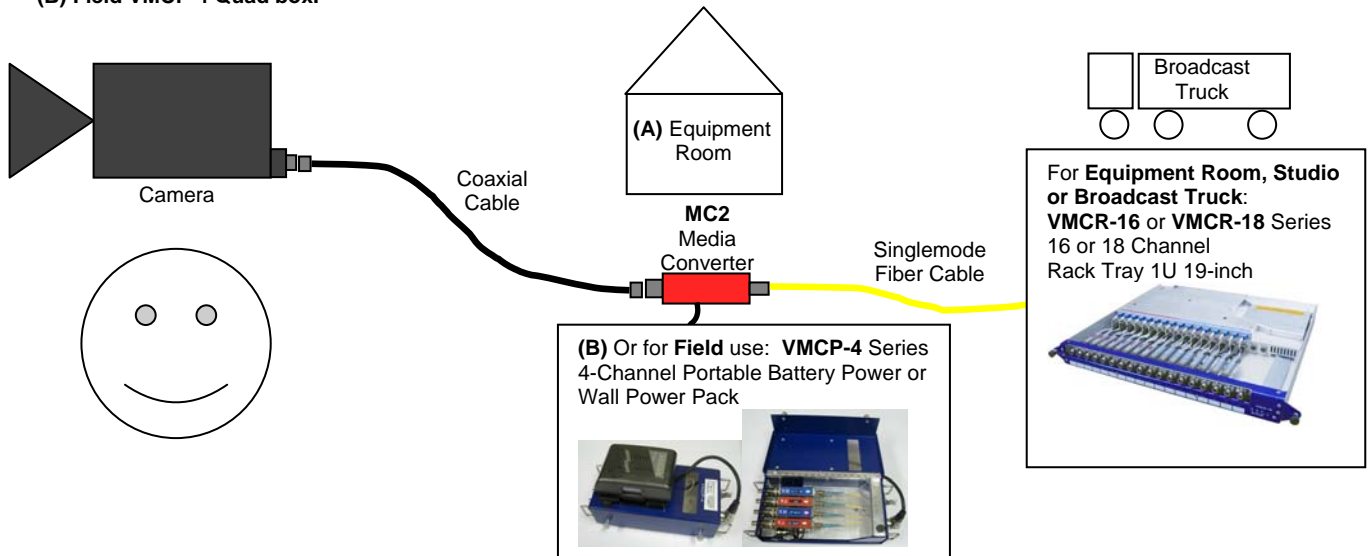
(B) Field VMCP-4 Quad box.

Camera

Coaxial Cable

(A) Equipment Room

MC2 Media Converter

Singlemode Fiber Cable

Broadcast Truck

For **Equipment Room, Studio or Broadcast Truck**: **VMCR-16** or **VMCR-18** Series 16 or 18 Channel Rack Tray 1U 19-inch

(B) Or for **Field** use: **VMCP-4** Series 4-Channel Portable Battery Power or Wall Power Pack